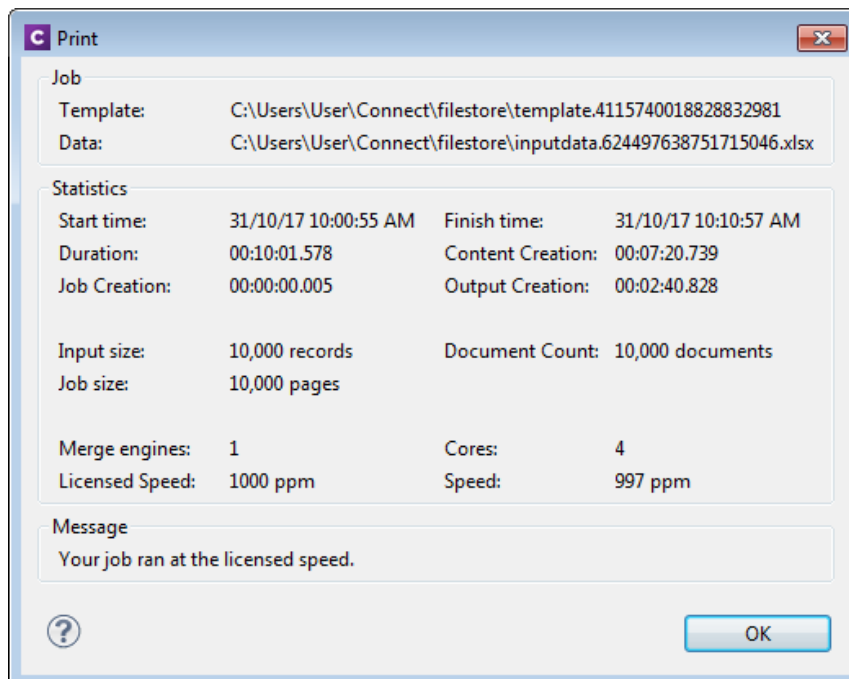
C Print

Job

Template: C:\Users\User\Connect\filestore\template.4115740018828832981

Data: C:\Users\User\Connect\filestore\inputdata.624497638751715046.xlsx

Statistics

Start time: 31/10/17 10:00:55 AM Finish time: 31/10/17 10:10:57 AM

Duration: 00:10:01.578 Content Creation: 00:07:20.739

Job Creation: 00:00:00.005 Output Creation: 00:02:40.828

Input size: 10,000 records Document Count: 10,000 documents

Job size: 10,000 pages

Merge engines: 1 Cores: 4

Licensed Speed: 1000 ppm Speed: 997 ppm

Message

Your job ran at the licensed speed.

?

OK